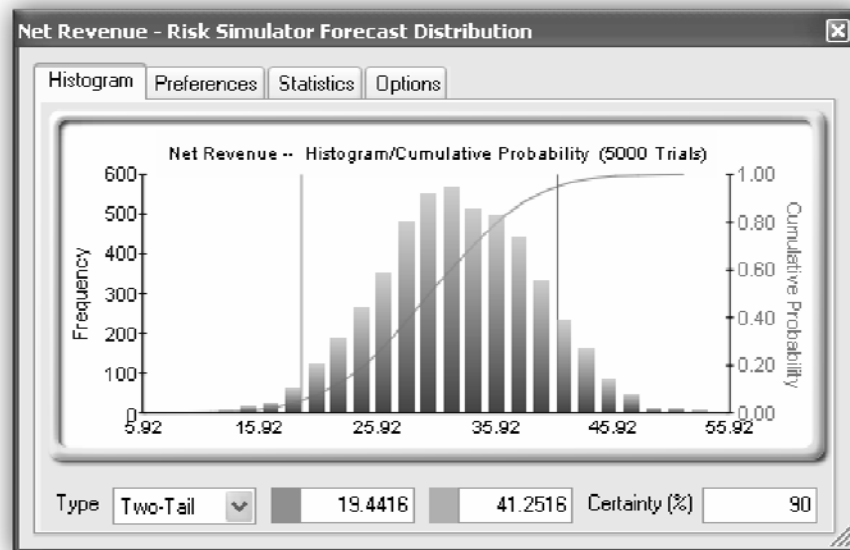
Net Revenue - Risk Simulator Forecast Distribution

Histogram | Preferences | Statistics | Options

Net Revenue -- Histogram/Cumulative Probability (5000 Trials)

Frequency

600
500
400
300
200
100
0

5.92 15.92 25.92 35.92 45.92 55.92

1.00
0.80
0.60
0.40
0.20
0.00

Cumulative Probability

Type Two-Tail 19.4416 41.2516 Certainty (%) 90